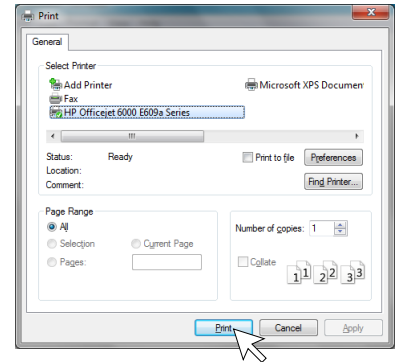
Print

General

Select Printer

Add Printer

Microsoft XPS Documen

Fax

HP Officejet 6000 E609a Series

Status: Ready

Location:

Comment:

Print to file

Preferences

Find Printer...

Page Range

All

Selection

Current Page

Pages:

Number of copies: 1

Collate

1 1 2 2 3 3

Print

Cancel

Apply